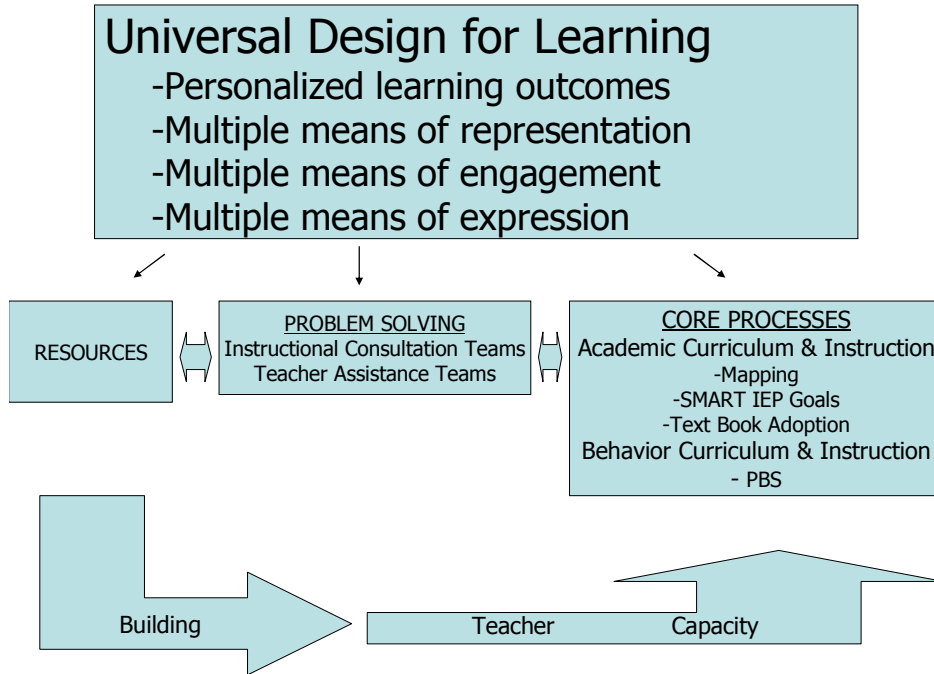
Universal Design for Learning
-Personalized learning outcomes
-Multiple means of representation
-Multiple means of engagement
-Multiple means of expression

RESOURCES

PROBLEM SOLVING
Instructional Consultation Teams
Teacher Assistance Teams

CORE PROCESSES
Academic Curriculum & Instruction
-Mapping
-SMART IEP Goals
-Text Book Adoption
Behavior Curriculum & Instruction
- PBS

Building

Teacher Capacity